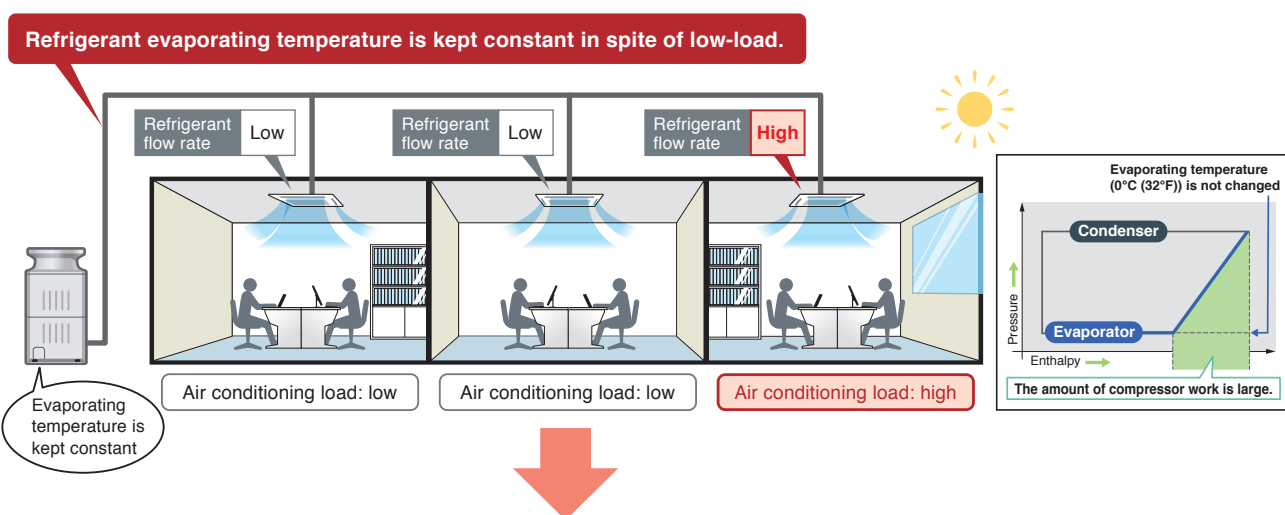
Refrigerant evaporating temperature is kept constant in spite of low-load.

Refrigerant flow rate Low

Refrigerant flow rate Low

Refrigerant flow rate High

Evaporating temperature (0°C (32°F)) is not changed

Condenser

Pressure

Evaporator

Enthalpy

The amount of compressor work is large.

Evaporating temperature is kept constant

Air conditioning load: low

Air conditioning load: low

Air conditioning load: high